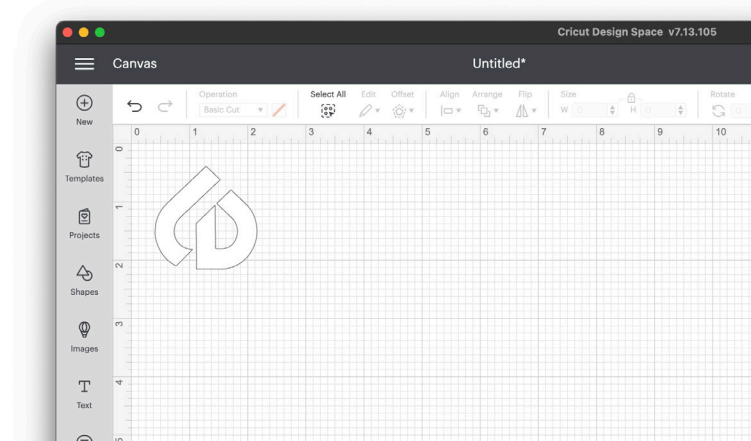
Cricut Design Space v7.13.105

Canvas

Untitled*

New

Operation
Basic Cut

Select All

Edit

Offset

Align

Arrange

Flip

Size
W 0
H 0

Rotate
0

0 1 2 3 4 5 6 7 8 9 10

0
1
2
3
4
5

Templates

Projects

Shapes

Images

Text